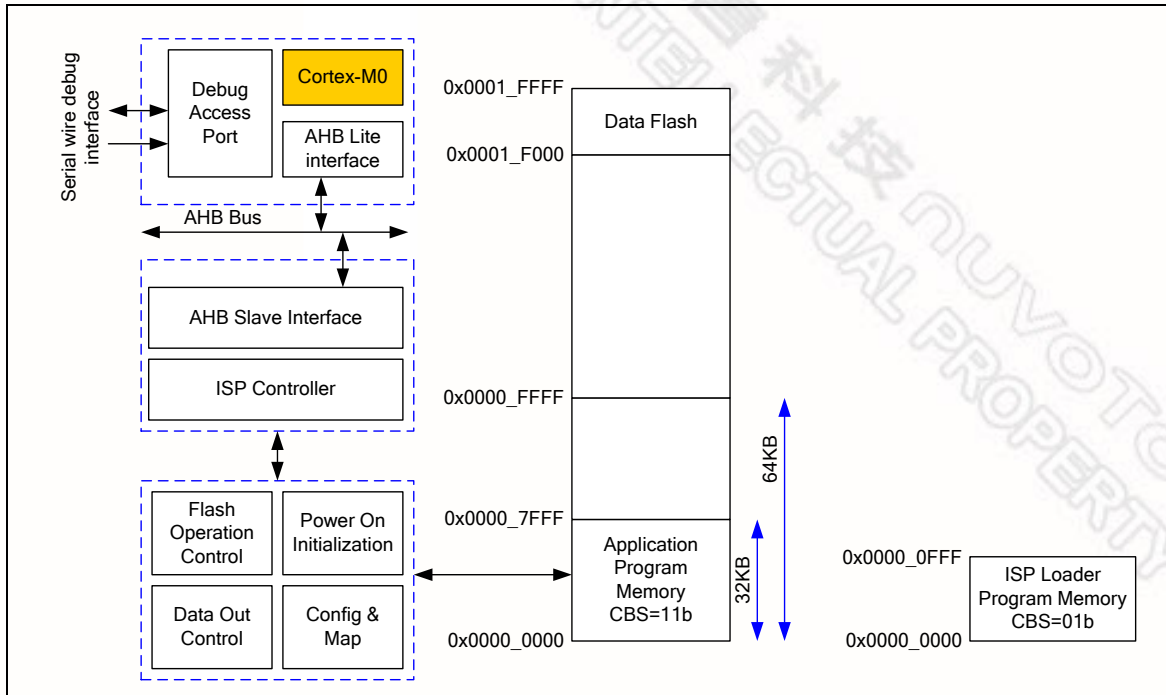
Serial wire debug interface

Debug Access Port

Cortex-M0

AHB Lite interface

AHB Bus

AHB Slave Interface

ISP Controller

Flash Operation Control

Power On Initialization

Data Out Control

Config & Map

0x0001_FFFF

Data Flash

0x0001_F000

0x0000_FFFF

0x0000_7FFF

Application Program Memory CBS=11b

0x0000_0000

64KB

32KB

0x0000_0FFF

ISP Loader Program Memory CBS=01b

0x0000_0000

NUVOTON INTELLECTUAL PROPERTY